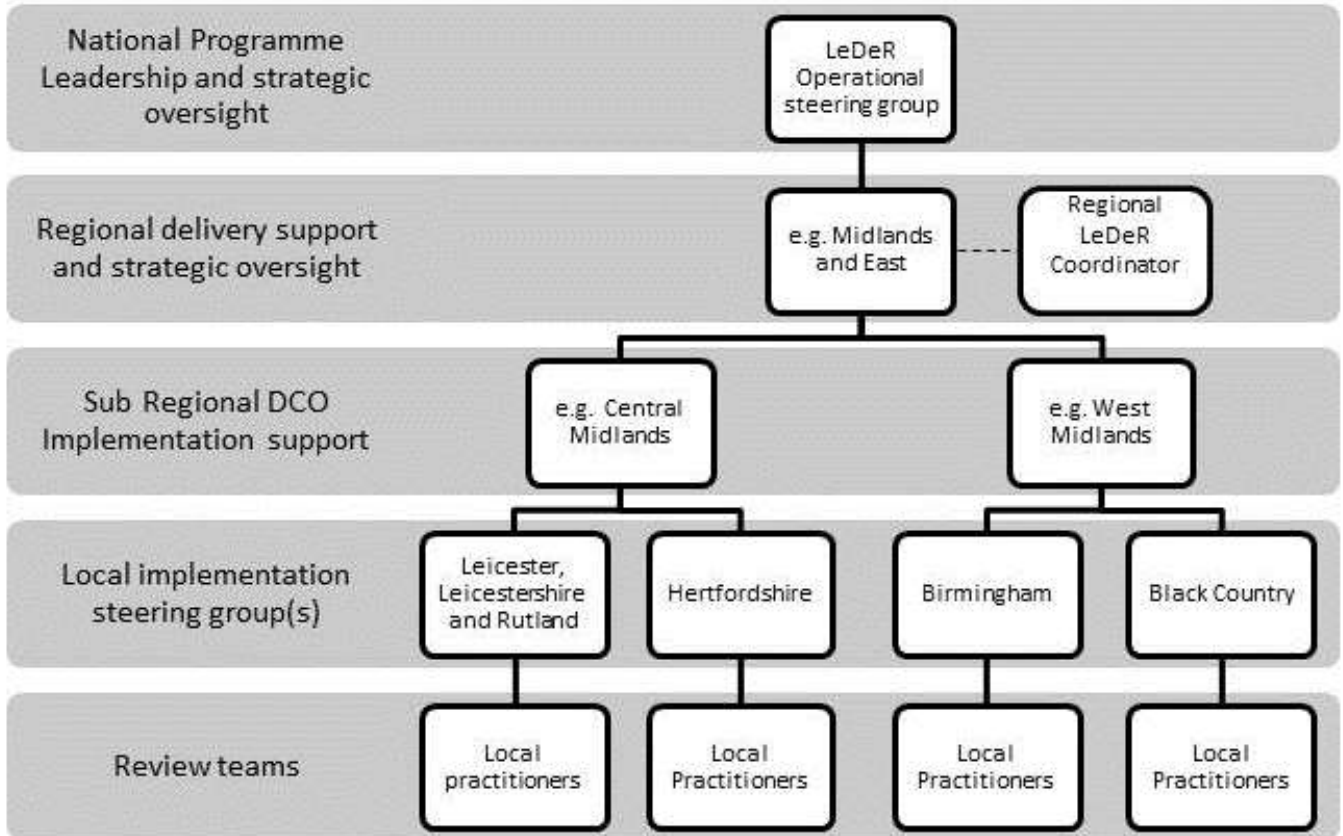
National Programme Leadership and strategic oversight

LeDeR Operational steering group

Regional delivery support and strategic oversight

e.g. Midlands and East

Regional LeDeR Coordinator

Sub Regional DCO Implementation support

e.g. Central Midlands

e.g. West Midlands

Local implementation steering group(s)

Leicester, Leicestershire and Rutland

Hertfordshire

Birmingham

Black Country

Review teams

Local practitioners

Local Practitioners

Local Practitioners

Local Practitioners